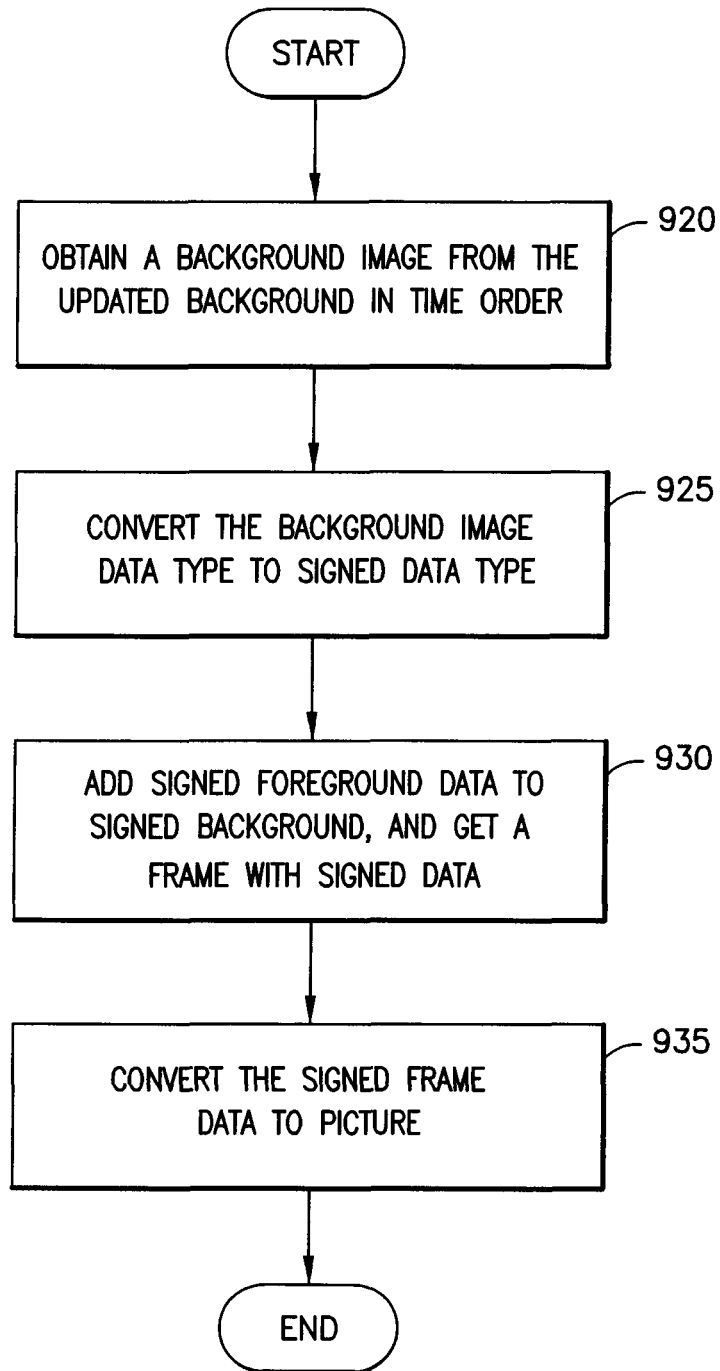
START

OBTAIN A BACKGROUND IMAGE FROM THE UPDATED BACKGROUND IN TIME ORDER

920

CONVERT THE BACKGROUND IMAGE DATA TYPE TO SIGNED DATA TYPE

925

ADD SIGNED FOREGROUND DATA TO SIGNED BACKGROUND, AND GET A FRAME WITH SIGNED DATA

930

CONVERT THE SIGNED FRAME DATA TO PICTURE

935

END